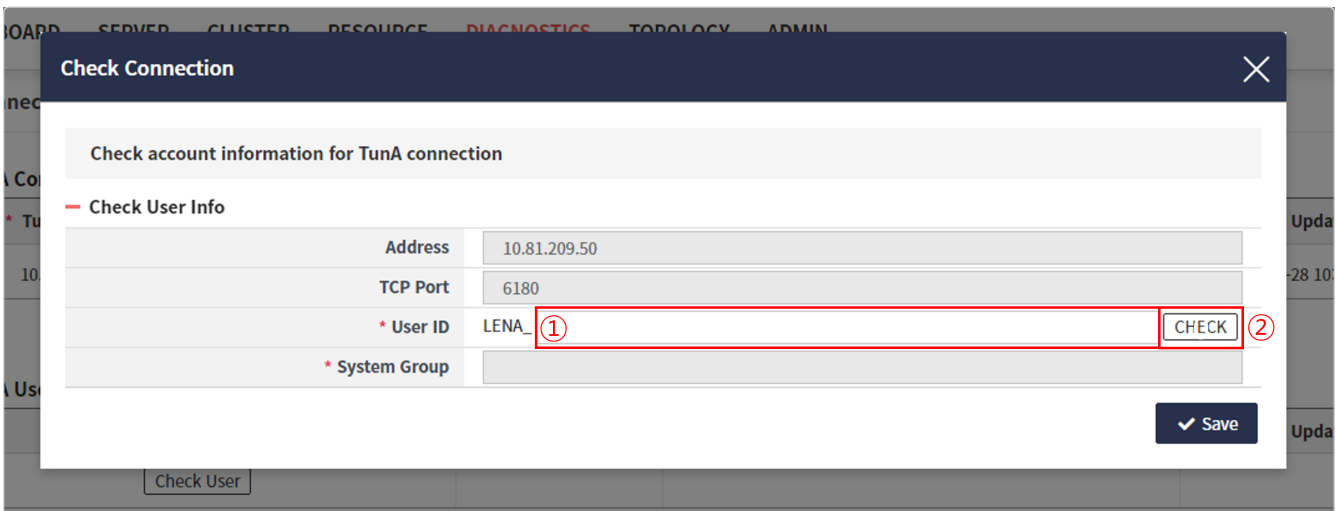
BOARD SERVER CLUSTER RESOURCE DIAGNOSTICS TOPOLOGY ADMIN

Check Connection

Check account information for TunA connection

Check User Info

| | |
|---|---|
| Address | 10.81.209.50 |
| TCP Port | 6180 |
| * User ID | LENA_ ① CHECK ② |
| * System Group | |

Save

Check User